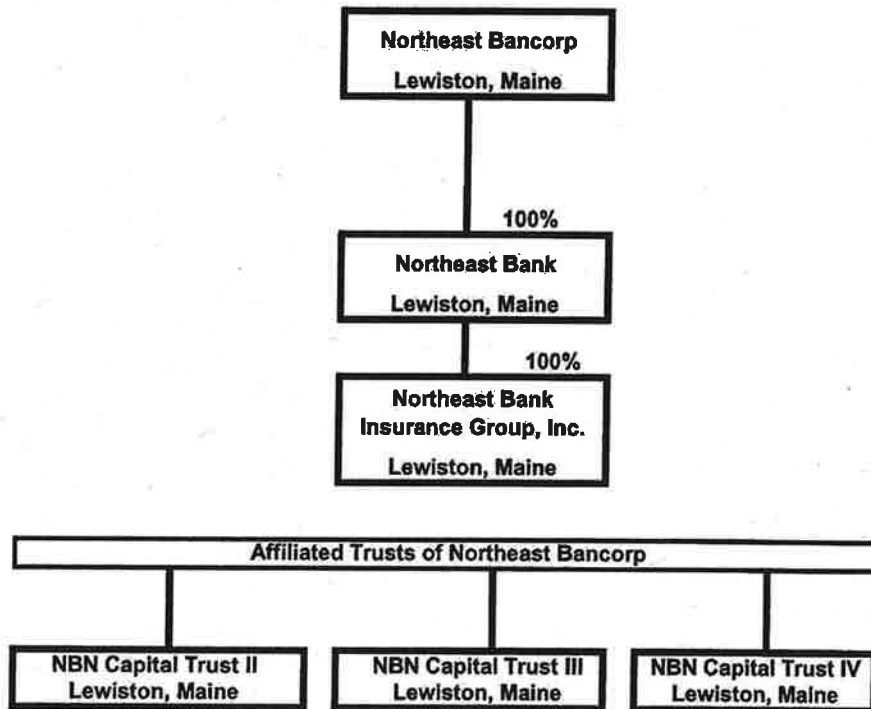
Northeast Bancorp
Lewiston, Maine

100%

Northeast Bank
Lewiston, Maine

100%

Northeast Bank
Insurance Group, Inc.
Lewiston, Maine

Affiliated Trusts of Northeast Bancorp

NBN Capital Trust II
Lewiston, Maine

NBN Capital Trust III
Lewiston, Maine

NBN Capital Trust IV
Lewiston, Maine